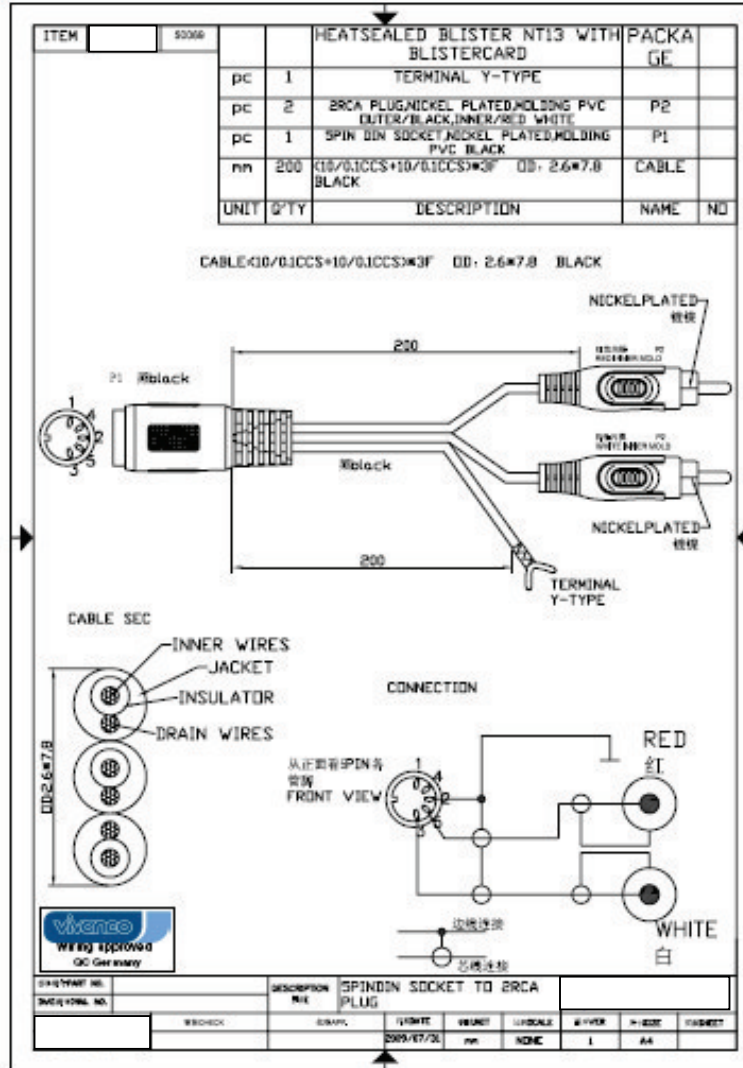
ITEM 50069

|  |  | HEATSEALED BLISTER NT13 WITH BLISTERCARD | PACKAGE |  |
|---|---|---|---|---|
| pc | 1 | TERMINAL Y-TYPE |  |  |
| pc | 2 | 2RCA PLUG,NICKEL PLATED,MOLDING PVC OUTER/BLACK,INNER/RED WHITE | P2 |  |
| pc | 1 | 5PIN DIN SOCKET,NICKEL PLATED,MOLDING PVC BLACK | P1 |  |
| mm | 200 | (10/0.1CCS+10/0.1CCS)*3F OD: 2.6*7.8 BLACK | CABLE |  |
| UNIT | Q'TY | DESCRIPTION | NAME | NO |

CABLE(10/0.1CCS+10/0.1CCS)*3F OD: 2.6*7.8 BLACK

NICKELPLATED 镀镍

P1 黑black

200

黑black

NICKELPLATED 镀镍

200

TERMINAL Y-TYPE

CABLE SEC

INNER WIRES
JACKET
INSULATOR
DRAIN WIRES

OD2.6*7.8

CONNECTION

从正面看5PIN头 管脚
FRONT VIEW

RED 红

WHITE 白

边線焊接
芯線焊接

vivanco Wiring approved QC Germany

DESCRIPTION 5PINDIN SOCKET TO 2RCA PLUG

2009/07/31 mm NONE 1 A4